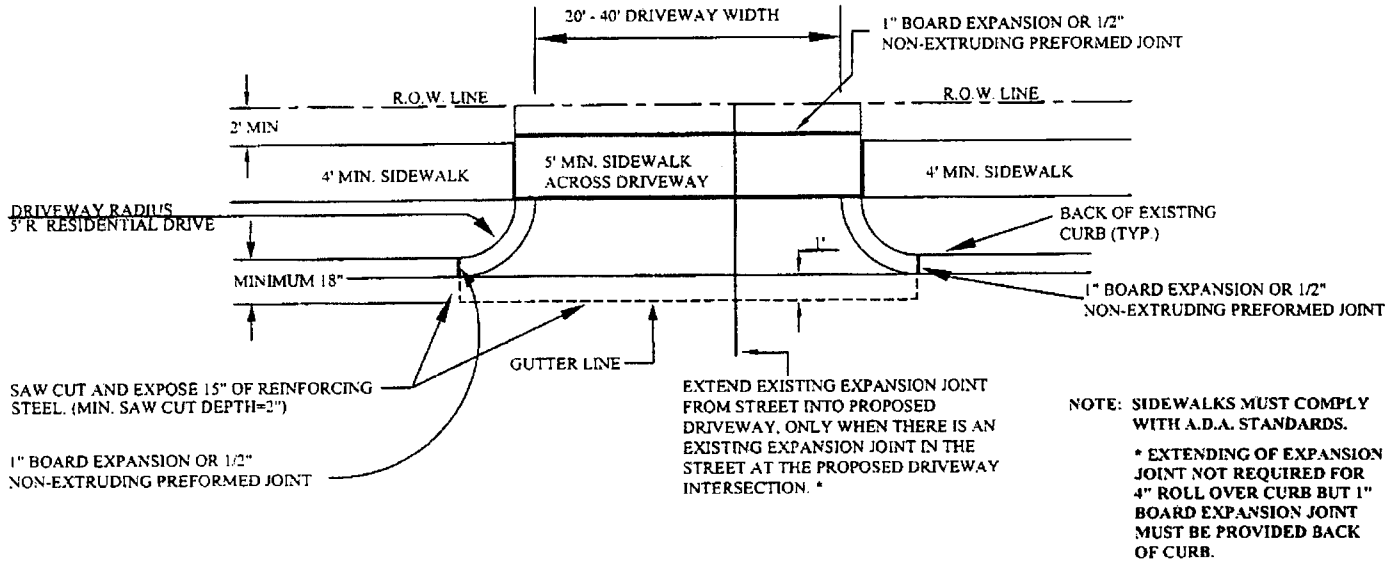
20' - 40' DRIVEWAY WIDTH

1" BOARD EXPANSION OR 1/2" NON-EXTRUDING PREFORMED JOINT

R.O.W. LINE

R.O.W. LINE

2' MIN

4' MIN. SIDEWALK

5' MIN. SIDEWALK ACROSS DRIVEWAY

4' MIN. SIDEWALK

DRIVEWAY RADIUS 5' R RESIDENTIAL DRIVE

BACK OF EXISTING CURB (TYP.)

1'

MINIMUM 18"

1" BOARD EXPANSION OR 1/2" NON-EXTRUDING PREFORMED JOINT

GUTTER LINE

SAW CUT AND EXPOSE 15" OF REINFORCING STEEL. (MIN. SAW CUT DEPTH=2")

1" BOARD EXPANSION OR 1/2" NON-EXTRUDING PREFORMED JOINT

EXTEND EXISTING EXPANSION JOINT FROM STREET INTO PROPOSED DRIVEWAY, ONLY WHEN THERE IS AN EXISTING EXPANSION JOINT IN THE STREET AT THE PROPOSED DRIVEWAY INTERSECTION. *

NOTE: SIDEWALKS MUST COMPLY WITH A.D.A. STANDARDS.

* EXTENDING OF EXPANSION JOINT NOT REQUIRED FOR 4" ROLL OVER CURB BUT 1" BOARD EXPANSION JOINT MUST BE PROVIDED BACK OF CURB.